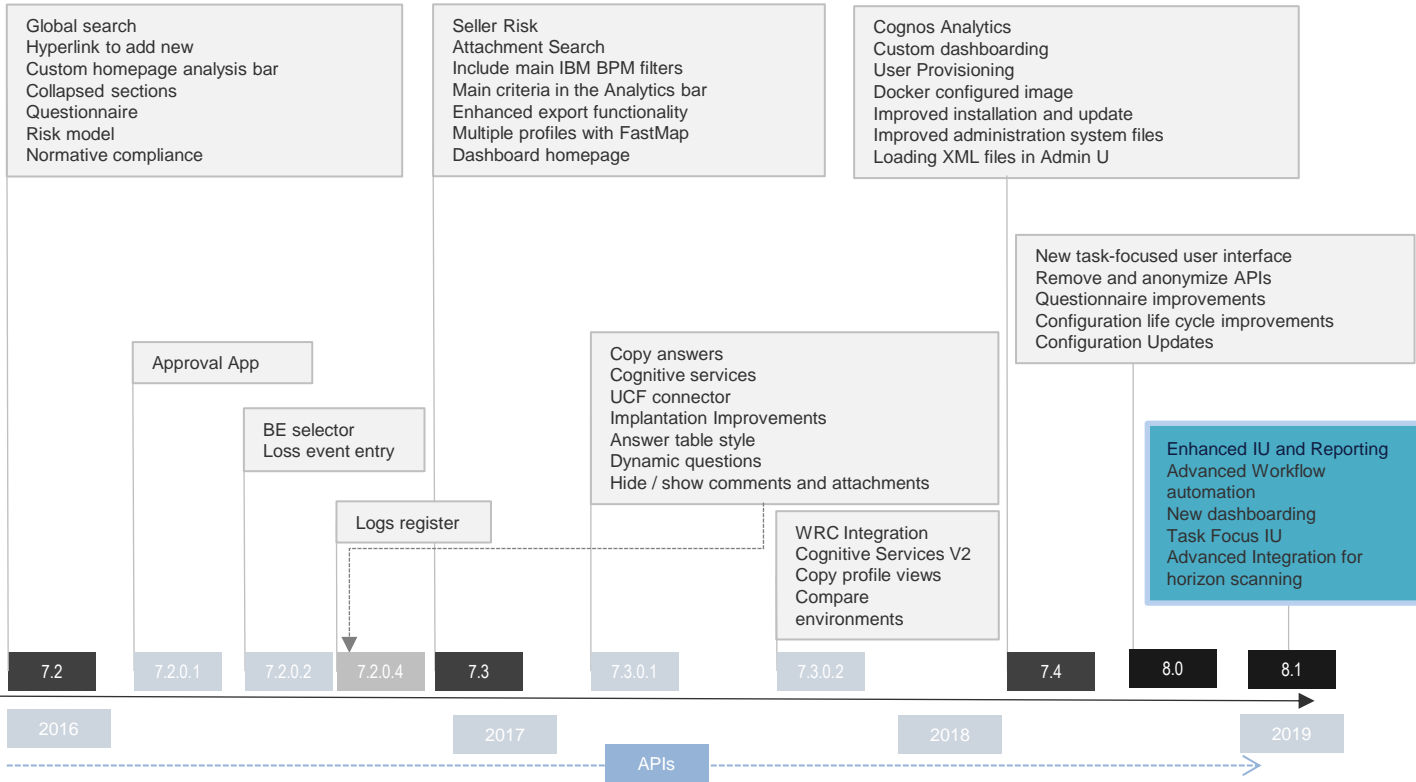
Global search
Hyperlink to add new
Custom homepage analysis bar
Collapsed sections
Questionnaire
Risk model
Normative compliance

Seller Risk
Attachment Search
Include main IBM BPM filters
Main criteria in the Analytics bar
Enhanced export functionality
Multiple profiles with FastMap
Dashboard homepage

Cognos Analytics
Custom dashboarding
User Provisioning
Docker configured image
Improved installation and update
Improved administration system files
Loading XML files in Admin U

New task-focused user interface
Remove and anonymize APIs
Questionnaire improvements
Configuration life cycle improvements
Configuration Updates

Approval App

BE selector
Loss event entry

Logs register

Copy answers
Cognitive services
UCF connector
Implantation Improvements
Answer table style
Dynamic questions
Hide / show comments and attachments

WRC Integration
Cognitive Services V2
Copy profile views
Compare environments

Enhanced IU and Reporting
Advanced Workflow automation
New dashboarding
Task Focus IU
Advanced Integration for horizon scanning

7.2
7.2.0.1
7.2.0.2
7.2.0.4
7.3
7.3.0.1
7.3.0.2
7.4
8.0
8.1

2016
2017
2018
2019

APIs